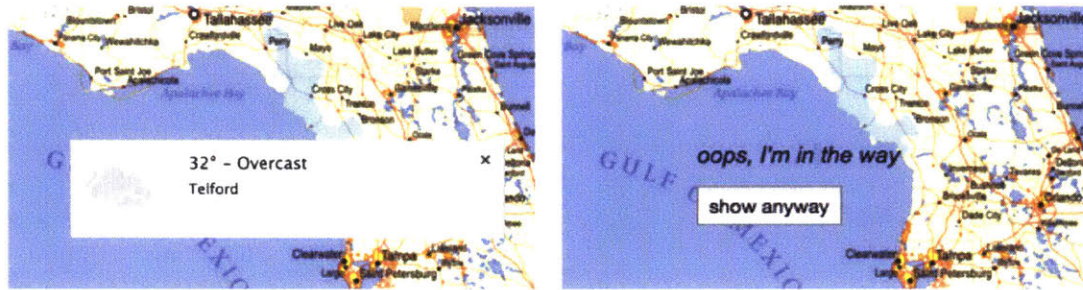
Bristol
Blountstown
Tallahassee
Live Oak
Madison
Jacksonville
Panama City
Crawfordville
Lake City
Wewahitchka
Perry
Mayo
Lake Butler
Green Cove Springs
Port Saint Joe
Apalachicola
Apalachee Bay
Cross City
Trenton
Bronson
G
32° - Overcast
Telford
×
EXIC
Clearwater
Tampa
Saint Petersburg

Bristol
Blountstown
Tallahassee
Live Oak
Madison
Jacksonville
Panama City
Crawfordville
Lake City
Wewahitchka
Perry
Mayo
Lake Butler
Green Cove Springs
Port Saint Joe
Apalachicola
Apalachee Bay
Cross City
Trenton
Bronson
GULF
oops, I'm in the way
show anyway
EXIC
Dade City
Clearwater
Tampa
Saint Petersburg